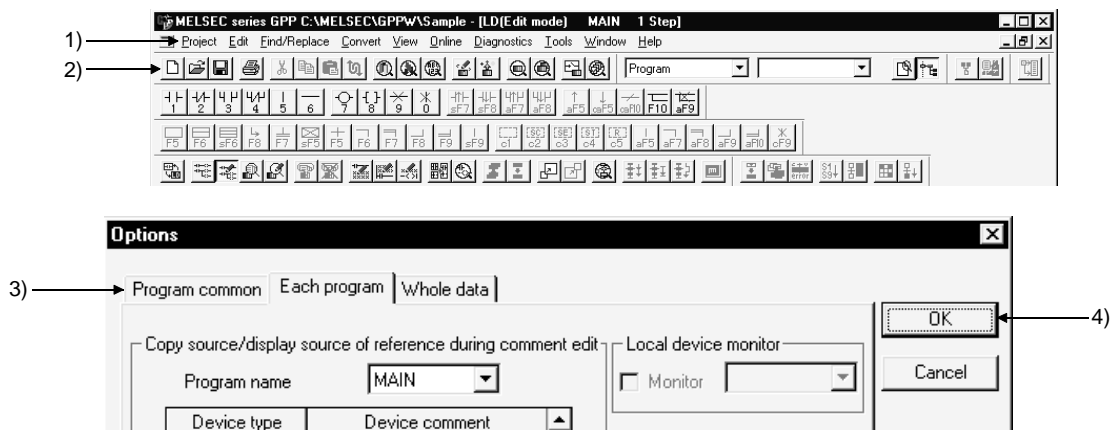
MELSEC series GPP C:\MELSEC\GPPW\Sample - [LD(Edit mode) MAIN 1 Step]

1) Project Edit Find/Replace Convert View Online Diagnostics Tools Window Help

2)

Program

F5 sF5 F6 F7 F8 F9 F10 sF9 aF5 aF7 aF8 aF9 aF10 cF9 caF5 caF10 c1 c2 c3 c4 c5

Options

3) Program common | Each program | Whole data

OK 4)

Cancel

Copy source/display source of reference during comment edit

Program name MAIN

Device type | Device comment

Local device monitor

Monitor